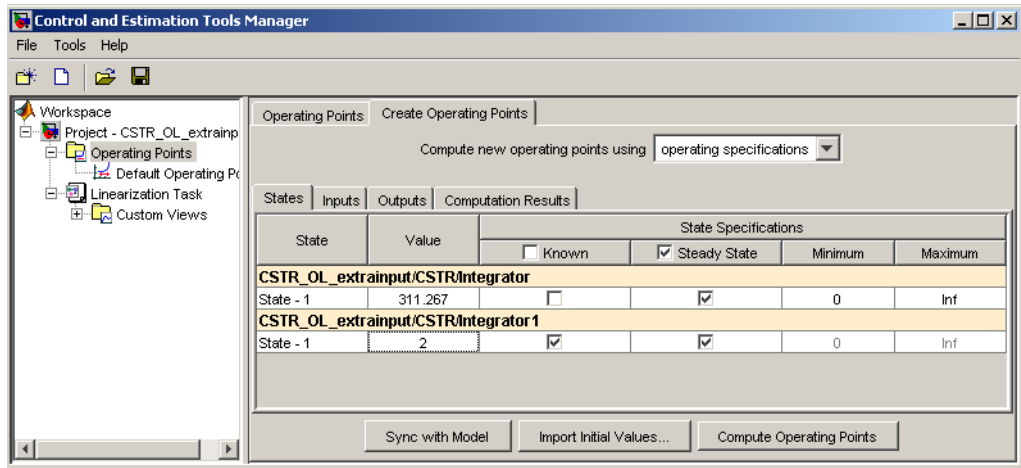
Control and Estimation Tools Manager

File Tools Help

Workspace
Project - CSTR_OL_extrainp
Operating Points
Default Operating Pc
Linearization Task
Custom Views

Operating Points | Create Operating Points

Compute new operating points using operating specifications

States | Inputs | Outputs | Computation Results

| State | Value | Known | Steady State | Minimum | Maximum |
|---|---|---|---|---|---|
| CSTR_OL_extrainput/CSTR/Integrator | | | | | |
| State - 1 | 311.267 | ☐ | ☑ | 0 | Inf |
| CSTR_OL_extrainput/CSTR/Integrator1 | | | | | |
| State - 1 | 2 | ☑ | ☑ | 0 | Inf |

State Specifications

Sync with Model | Import Initial Values... | Compute Operating Points